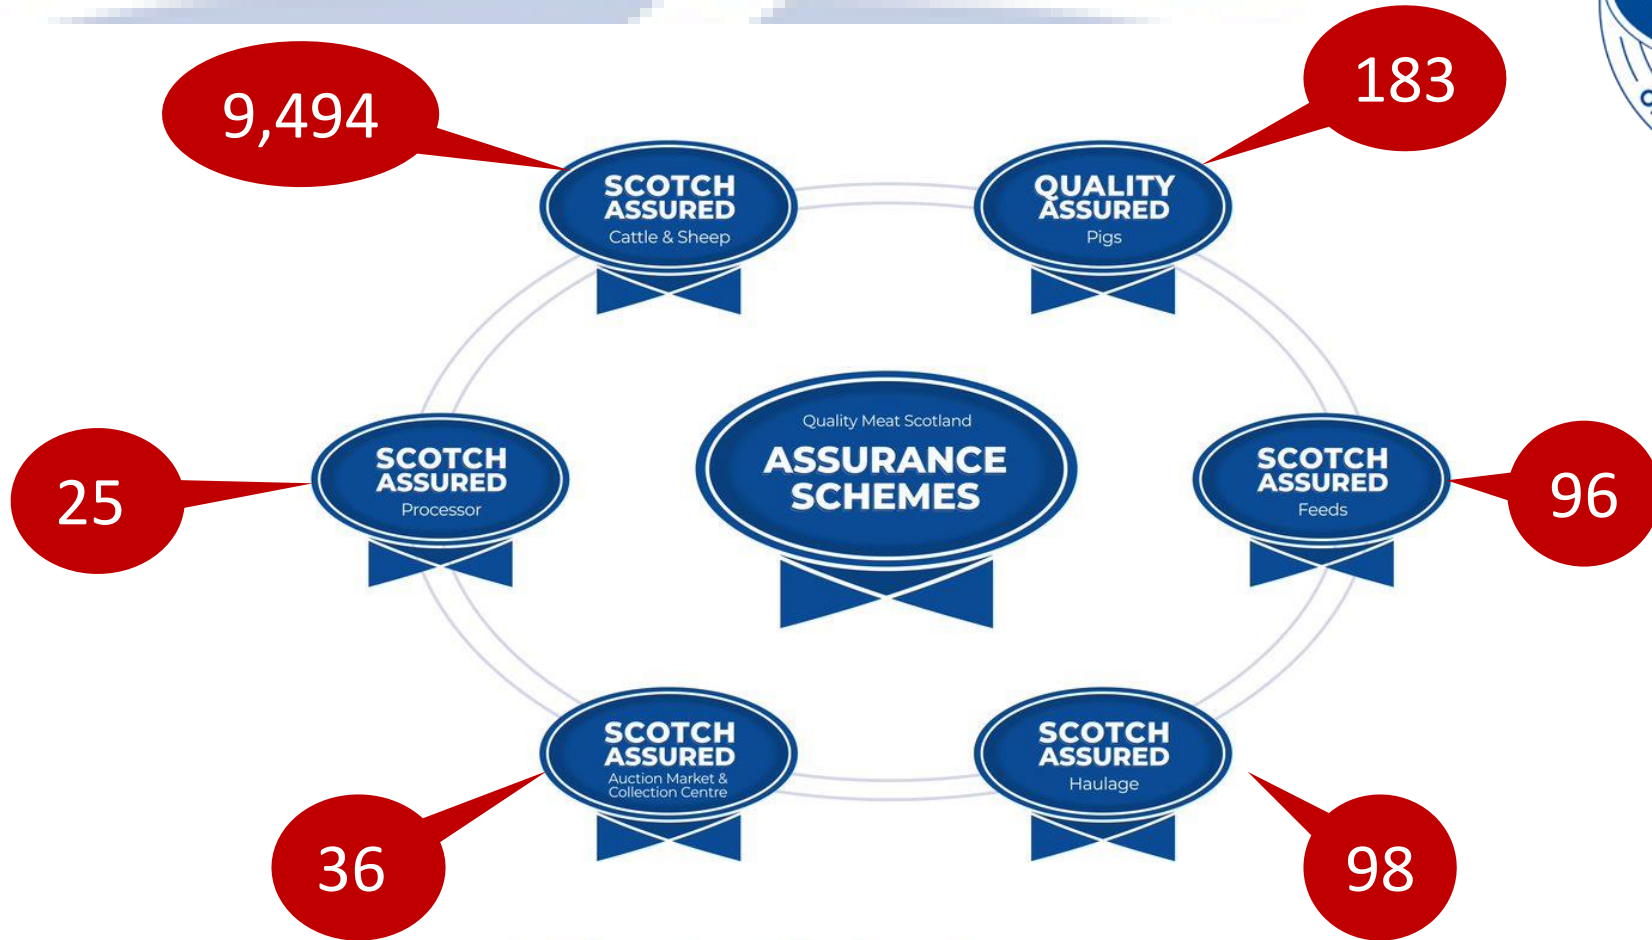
9,494

SCOTCH ASSURED
Cattle & Sheep

183

QUALITY ASSURED
Pigs

25

SCOTCH ASSURED
Processor

Quality Meat Scotland
ASSURANCE SCHEMES

SCOTCH ASSURED
Feeds

96

SCOTCH ASSURED
Auction Market & Collection Centre

SCOTCH ASSURED
Haulage

36

98